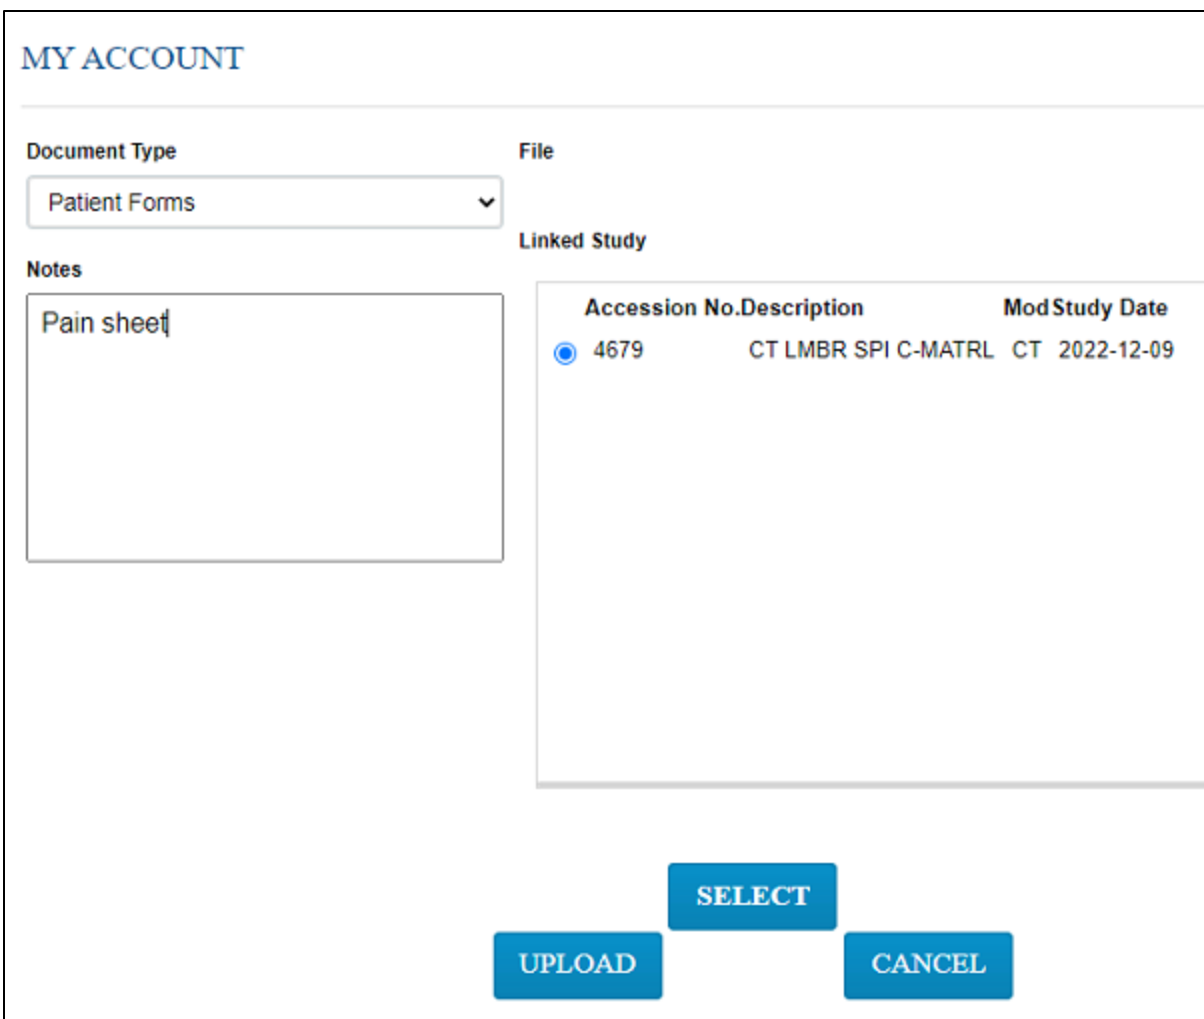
MY ACCOUNT

Document Type

Patient Forms

Notes

Pain sheet

File

Linked Study

| | Accession No. | Description | Mod | Study Date |
|---|---|---|---|---|
| ◉ | 4679 | CT LMBR SPI C-MATRL | CT | 2022-12-09 |

SELECT

UPLOAD

CANCEL